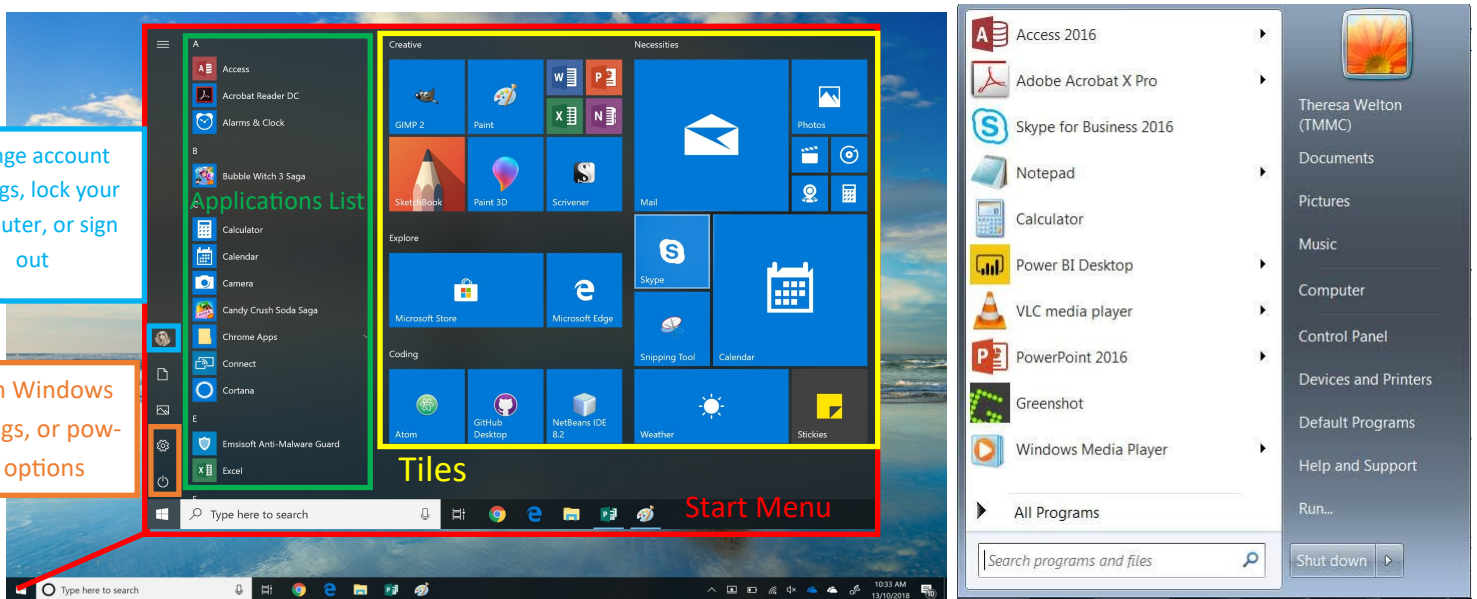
ge account
gs, lock your
uter, or sign
out

n Windows
gs, or pow-
options

A
Access
Acrobat Reader DC
Alarms & Clock
B
Bubble Witch 3 Saga
Applications List
Calculator
Calendar
Camera
Candy Crush Soda Saga
Chrome Apps
Connect
Cortana
E
Emsisoft Anti-Malware Guard
Excel

Creative
GIMP 2
Paint
SketchBook
Paint 3D
Scrivener
Explore
Microsoft Store
Microsoft Edge
Coding
Atom
GitHub Desktop
NetBeans IDE 8.2

Necessities
Mail
Photos
Skype
Snipping Tool
Calendar
Weather
Stickies

Tiles
Start Menu

Type here to search
Type here to search
10:33 AM
13/10/2018

Access 2016
Adobe Acrobat X Pro
Skype for Business 2016
Notepad
Calculator
Power BI Desktop
VLC media player
PowerPoint 2016
Greenshot
Windows Media Player
All Programs
Search programs and files

Theresa Welton (TMMC)
Documents
Pictures
Music
Computer
Control Panel
Devices and Printers
Default Programs
Help and Support
Run...
Shut down